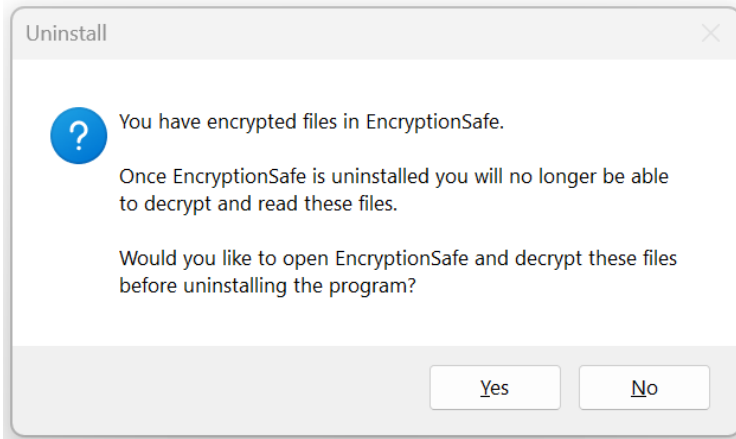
Uninstall

?

You have encrypted files in EncryptionSafe.

Once EncryptionSafe is uninstalled you will no longer be able to decrypt and read these files.

Would you like to open EncryptionSafe and decrypt these files before uninstalling the program?

Yes

No